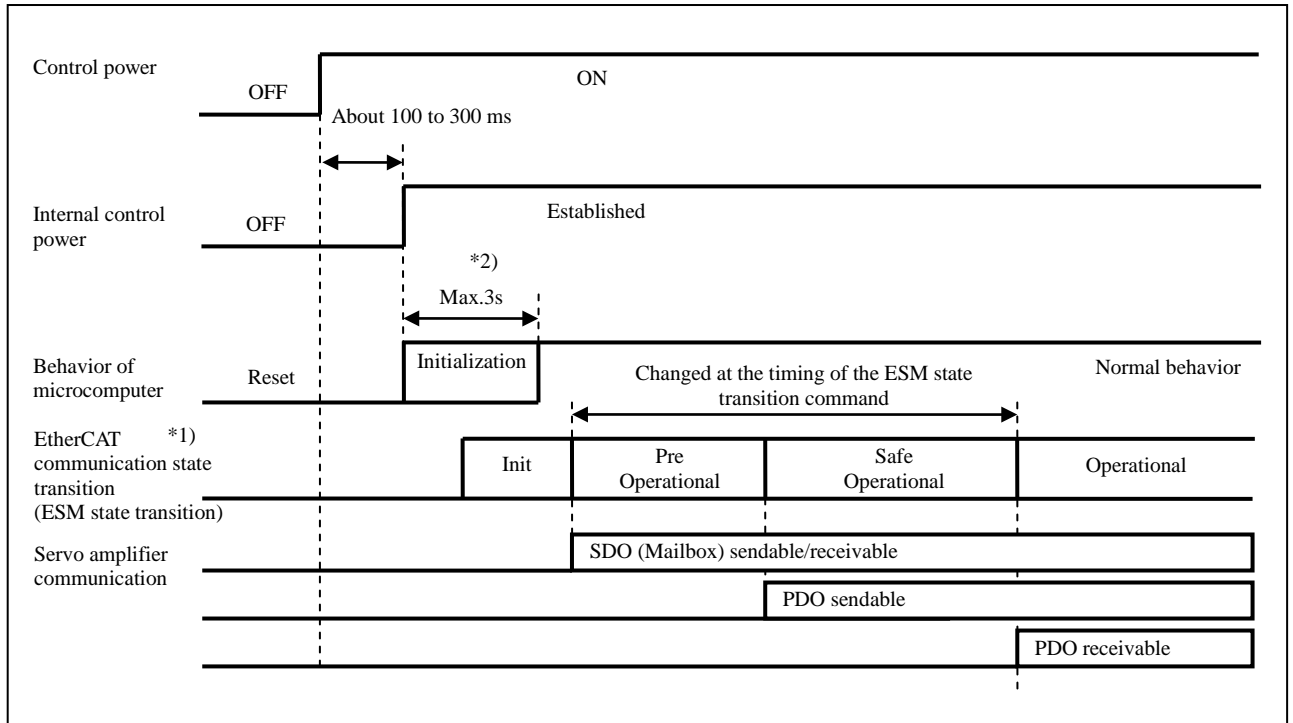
Control power
OFF
ON
About 100 to 300 ms

Internal control power
OFF
Established

*2)
Max.3s

Behavior of microcomputer
Reset
Initialization
Changed at the timing of the ESM state transition command
Normal behavior

EtherCAT *1) communication state transition (ESM state transition)
Init
Pre Operational
Safe Operational
Operational

Servo amplifier communication
SDO (Mailbox) sendable/receivable
PDO sendable
PDO receivable